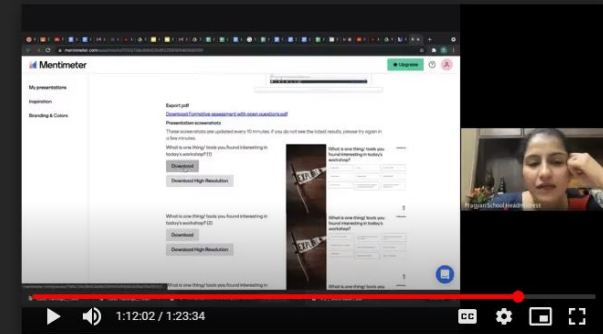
Mentimeter

Upgrade

My presentations

Inspiration

Branding & Colors

Export pdf

Download Formative assessment with open questions.pdf

Presentation screenshots

These screenshots are updated every 10 minutes, if you do not see the latest results, please try again in a few minutes.

What is one thing/ tools you found interesting in today's workshop? (1)

Download

Download High Resolution

What is one thing/ tools you found interesting in today's workshop?

What is one thing/ tools you found interesting in today's workshop? (2)

Download

Download High Resolution

What is one thing/ tools you found interesting in today's workshop?

What is one thing/ tools you found interesting in today's workshop?

Pragyan School Headmistress

1:12:02 / 1:23:34